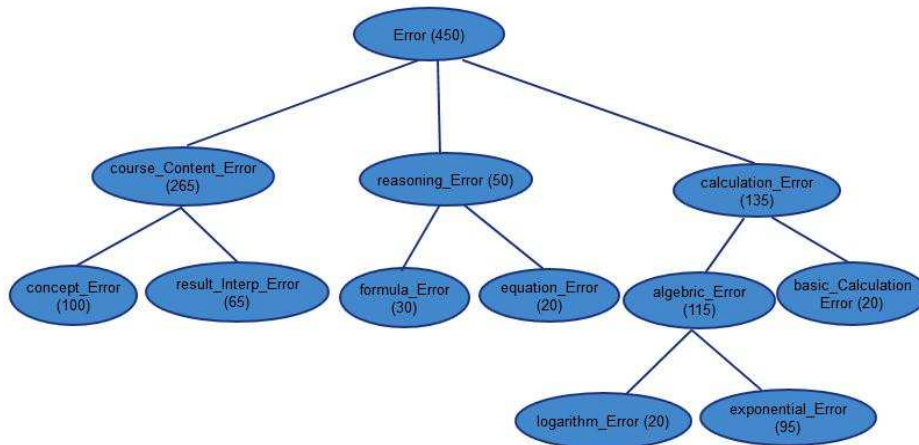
Error (450)

course_Content_Error (265)

reasoning_Error (50)

calculation_Error (135)

concept_Error (100)

result_Interp_Error (65)

formula_Error (30)

equation_Error (20)

algebric_Error (115)

basic_Calculation Error (20)

logarithm_Error (20)

exponential_Error (95)